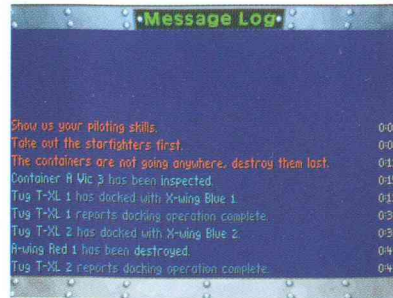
•Message Log•

Show us your piloting skills. 0:0
Take out the starfighters first. 0:0
The containers are not going anywhere, destroy them last. 0:1
Container A Vic 3 has been inspected. 0:1
Tug T-XL 1 has docked with X-wing Blue 1. 0:1
Tug T-XL 1 reports docking operation complete. 0:3
Tug T-XL 2 has docked with X-wing Blue 2. 0:3
A-wing Red 1 has been destroyed. 0:4
Tug T-XL 2 reports docking operation complete. 0:4